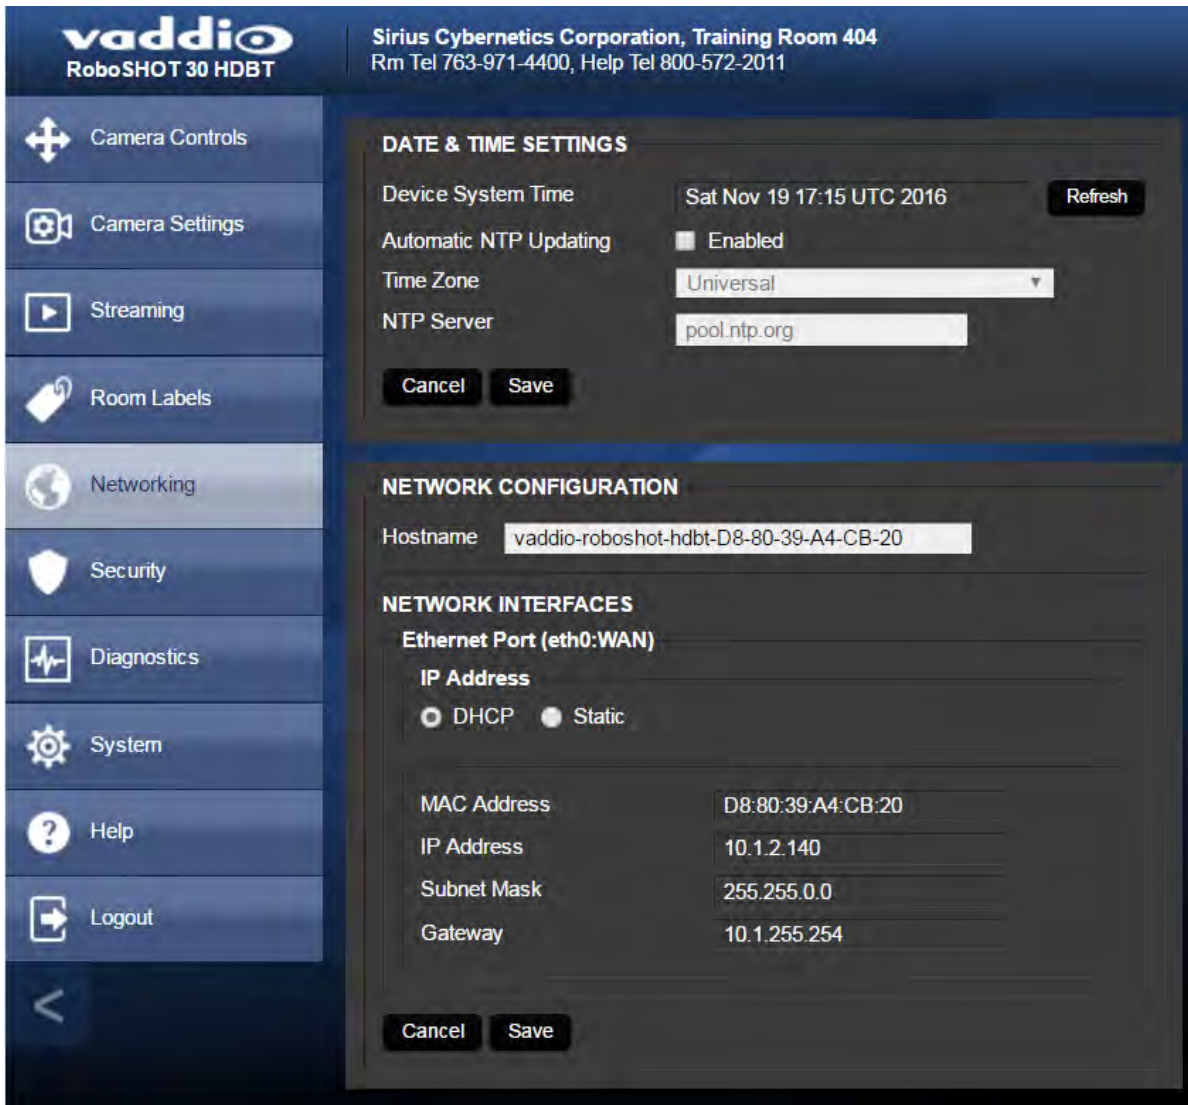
vaddio
RoboSHOT 30 HDBT

Sirius Cybernetics Corporation, Training Room 404
Rm Tel 763-971-4400, Help Tel 800-572-2011

Camera Controls
Camera Settings
Streaming
Room Labels
Networking
Security
Diagnostics
System
Help
Logout
<

DATE & TIME SETTINGS

Device System Time Sat Nov 19 17:15 UTC 2016 Refresh
Automatic NTP Updating Enabled
Time Zone Universal
NTP Server pool.ntp.org

Cancel Save

NETWORK CONFIGURATION

Hostname vaddio-roboshot-hdbt-D8-80-39-A4-CB-20

NETWORK INTERFACES

Ethernet Port (eth0:WAN)

IP Address
DHCP Static

| MAC Address | D8:80:39:A4:CB:20 |
|---|---|
| IP Address | 10.1.2.140 |
| Subnet Mask | 255.255.0.0 |
| Gateway | 10.1.255.254 |

Cancel Save